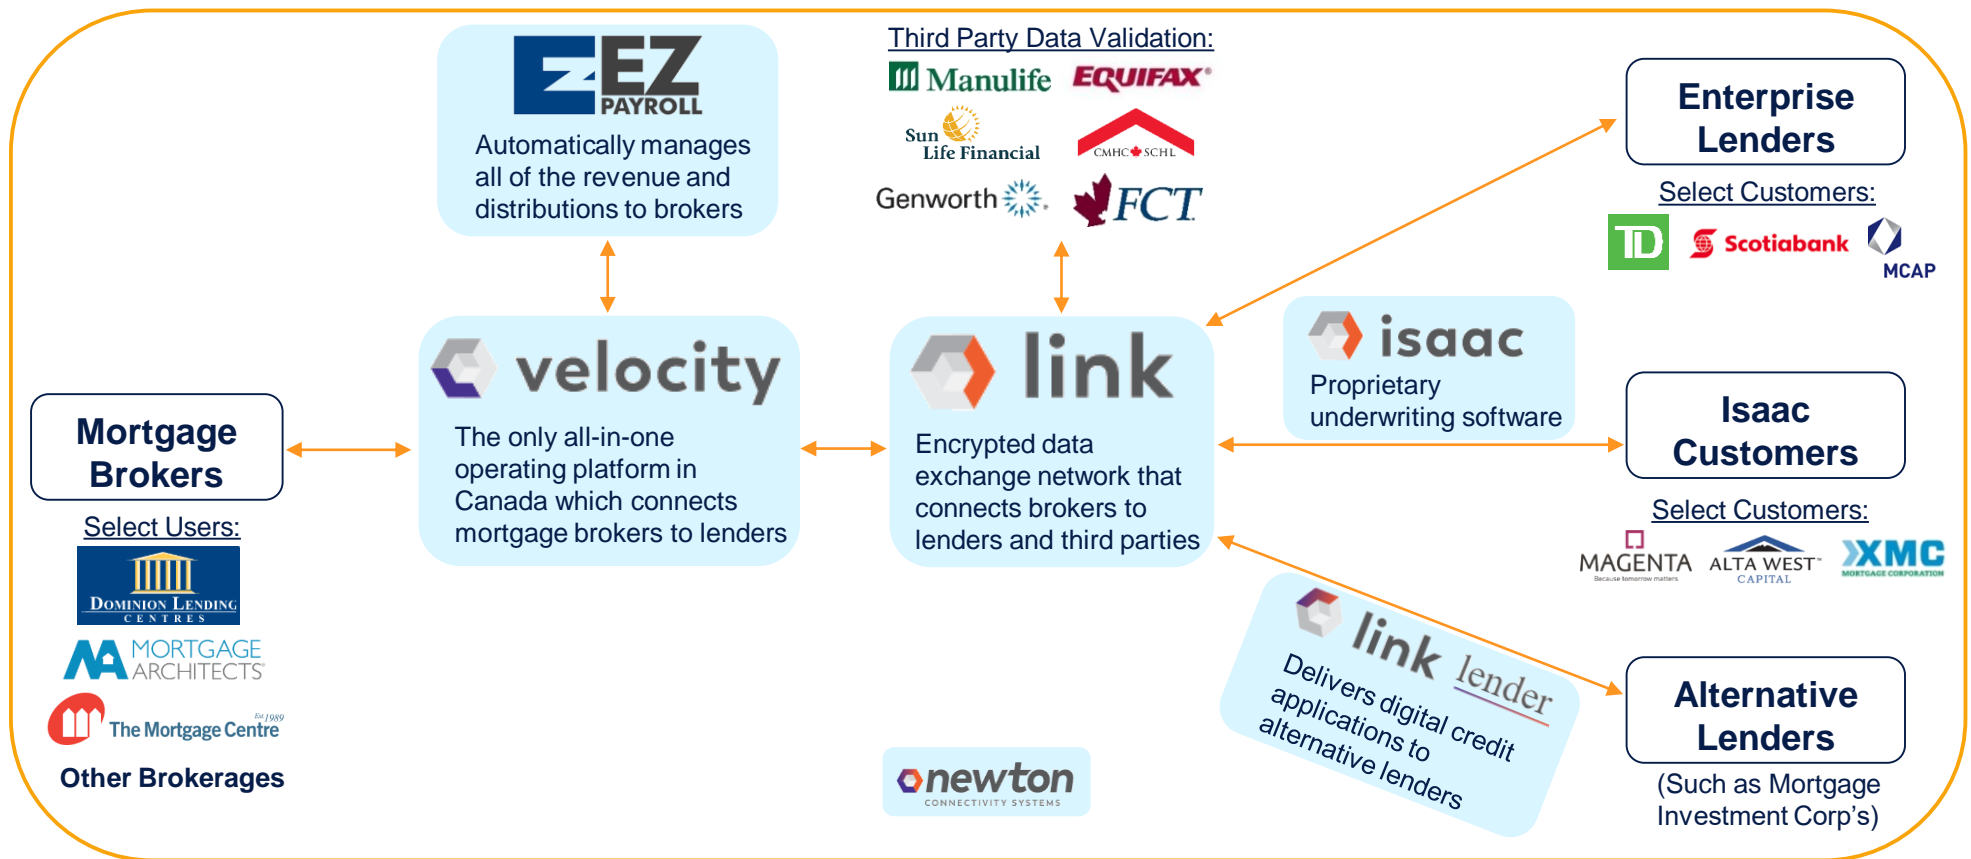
Mortgage Brokers

Select Users:

Dominion Lending Centres

MORTGAGE ARCHITECTS

The Mortgage Centre Est 1989

Other Brokerages

EZ PAYROLL

Automatically manages all of the revenue and distributions to brokers

velocity

The only all-in-one operating platform in Canada which connects mortgage brokers to lenders

Third Party Data Validation:

Manulife EQUIFAX

Sun Life Financial CMHC SCHL

Genworth FCT

link

Encrypted data exchange network that connects brokers to lenders and third parties

isaac

Proprietary underwriting software

link lender

Delivers digital credit applications to alternative lenders

newton CONNECTIVITY SYSTEMS

Enterprise Lenders

Select Customers:

TD Scotiabank MCAP

Isaac Customers

Select Customers:

MAGENTA Because tomorrow matters ALTA WEST CAPITAL XMC MORTGAGE CORPORATION

Alternative Lenders

(Such as Mortgage Investment Corp's)